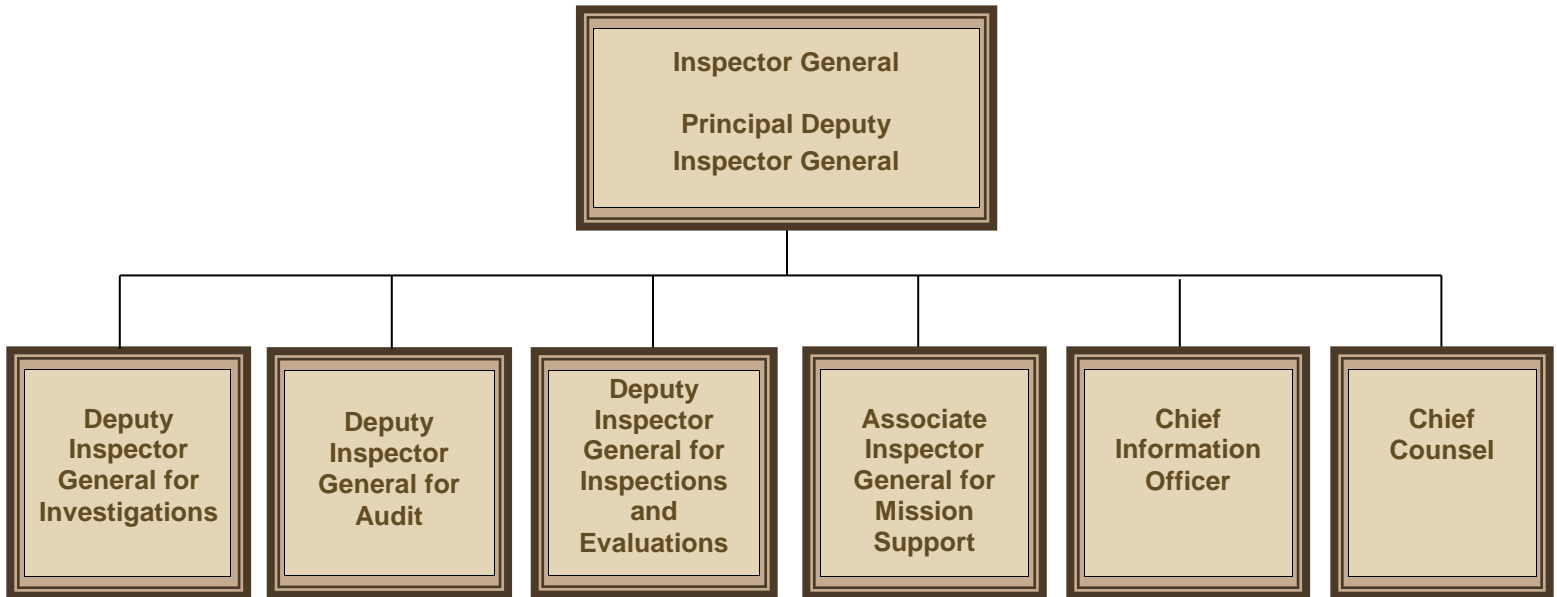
Inspector General

Principal Deputy Inspector General

Deputy Inspector General for Investigations

Deputy Inspector General for Audit

Deputy Inspector General for Inspections and Evaluations

Associate Inspector General for Mission Support

Chief Information Officer

Chief Counsel